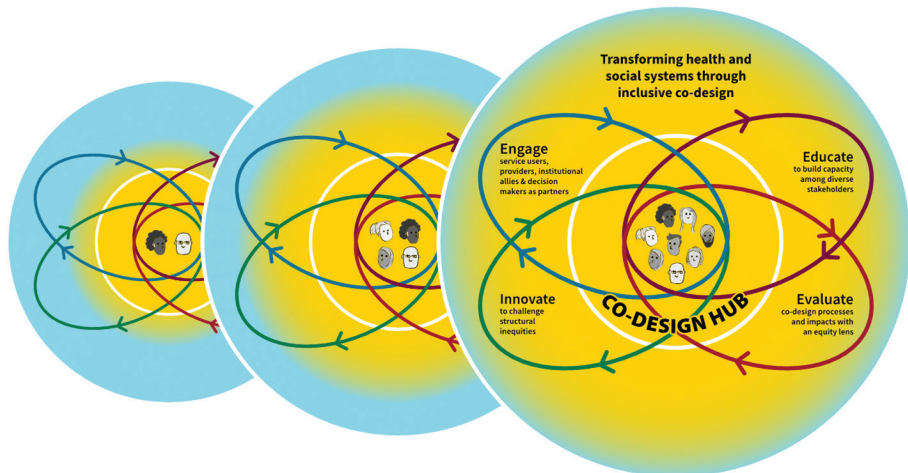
Transforming health and social systems through inclusive co-design

Engage
service users, providers, institutional allies & decision makers as partners

Educate
to build capacity among diverse stakeholders

Innovate
to challenge structural inequities

Evaluate
co-design processes and impacts with an equity lens

CO-DESIGN HUB